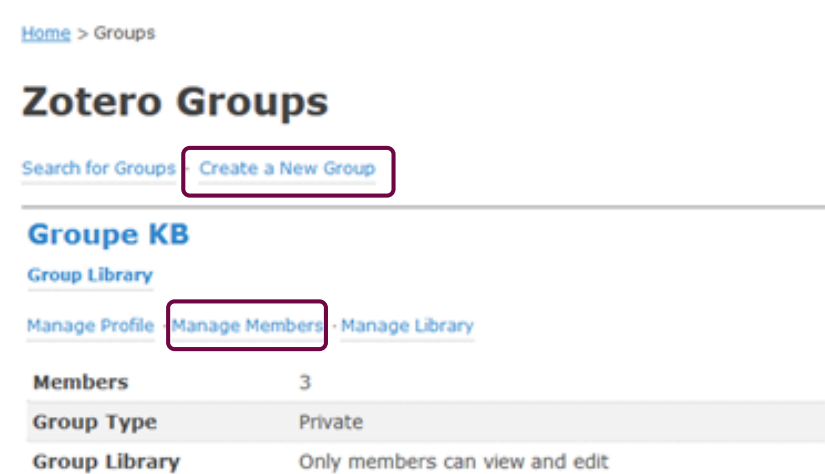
Home > Groups

Zotero Groups

Search for Groups · Create a New Group

Groupe KB

Group Library

Manage Profile · Manage Members · Manage Library

| Members | 3 |
|---|---|
| Group Type | Private |
| Group Library | Only members can view and edit |